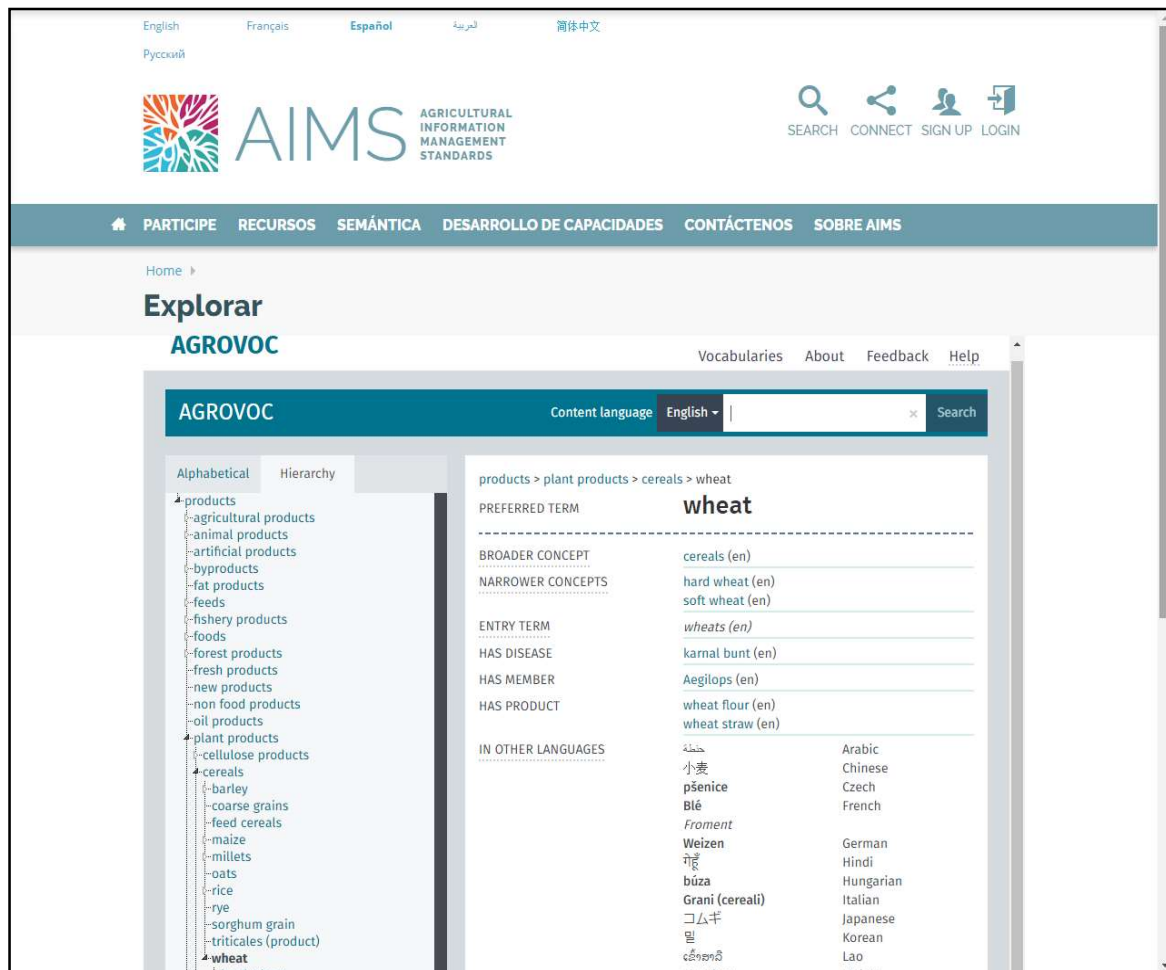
English Français Español العربية 简体中文
Русский

AIMS AGRICULTURAL INFORMATION MANAGEMENT STANDARDS

SEARCH CONNECT SIGN UP LOGIN

PARTICIPE RECURSOS SEMÁNTICA DESARROLLO DE CAPACIDADES CONTÁCTENOS SOBRE AIMS

Home

Explorar

AGROVOC

Vocabularies About Feedback Help

AGROVOC

Content language English Search

Alphabetical Hierarchy

products
agricultural products
animal products
artificial products
byproducts
fat products
feeds
fishery products
foods
forest products
fresh products
new products
non food products
oil products
plant products
cellulose products
cereals
barley
coarse grains
feed cereals
maize
millets
oats
rice
rye
sorghum grain
triticales (product)
wheat

products > plant products > cereals > wheat

| | |
|---|---|
| PREFERRED TERM | wheat |
| BROADER CONCEPT | cereals (en) |
| NARROWER CONCEPTS | hard wheat (en)<br>soft wheat (en) |
| ENTRY TERM | wheats (en) |
| HAS DISEASE | karnal bunt (en) |
| HAS MEMBER | Aegilops (en) |
| HAS PRODUCT | wheat flour (en)<br>wheat straw (en) |

IN OTHER LANGUAGES

| | |
|---|---|
| حنطة | Arabic |
| 小麦 | Chinese |
| pšenice | Czech |
| Blé | French |
| Froment | |
| Weizen | German |
| गेहूँ | Hindi |
| búza | Hungarian |
| Grani (cereali) | Italian |
| コムギ | Japanese |
| 밀 | Korean |
| ເຂົ້າສາລີ | Lao |